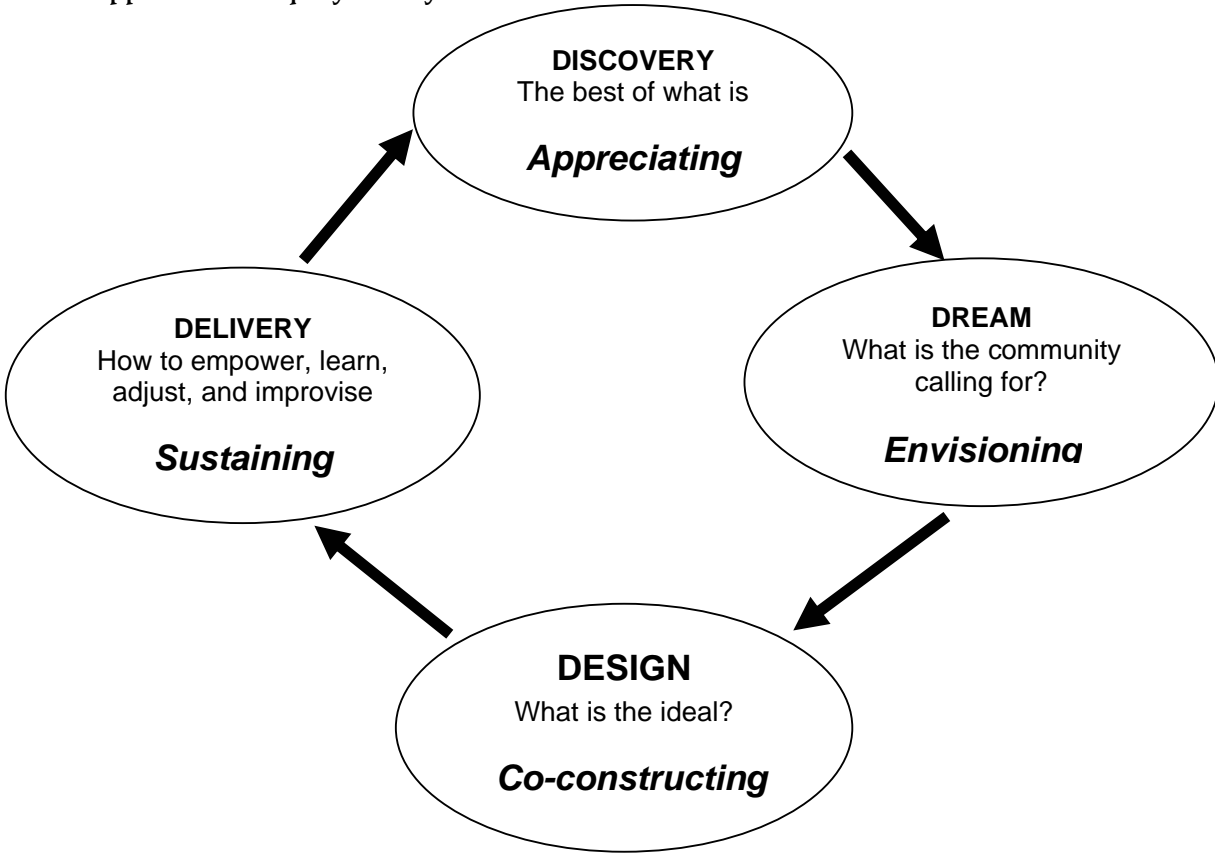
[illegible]

DISCOVERY
The best of what is

*Appreciating*

DREAM
What is the community calling for?

*Envisioning*

DESIGN
What is the ideal?

*Co-constructing*

DELIVERY
How to empower, learn, adjust, and improvise

*Sustaining*